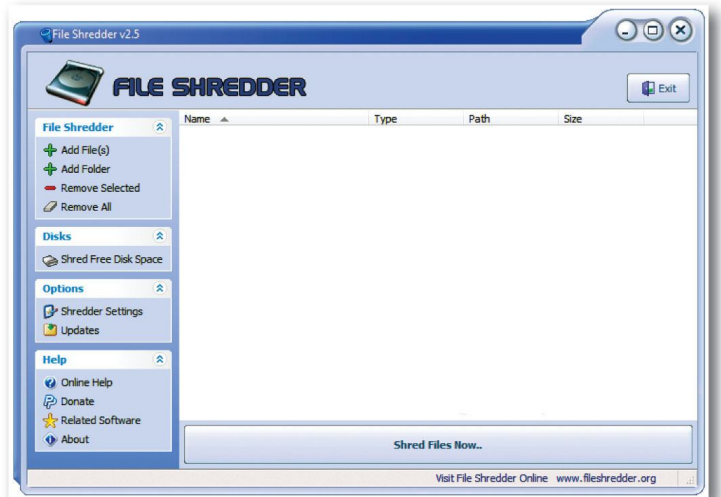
File Shredder v2.5

FILE SHREDDER

Exit

File Shredder
Add File(s)
Add Folder
Remove Selected
Remove All

Disks
Shred Free Disk Space

Options
Shredder Settings
Updates

Help
Online Help
Donate
Related Software
About

| Name | Type | Path | Size |
|---|---|---|---|

Shred Files Now..

Visit File Shredder Online www.fileshredder.org